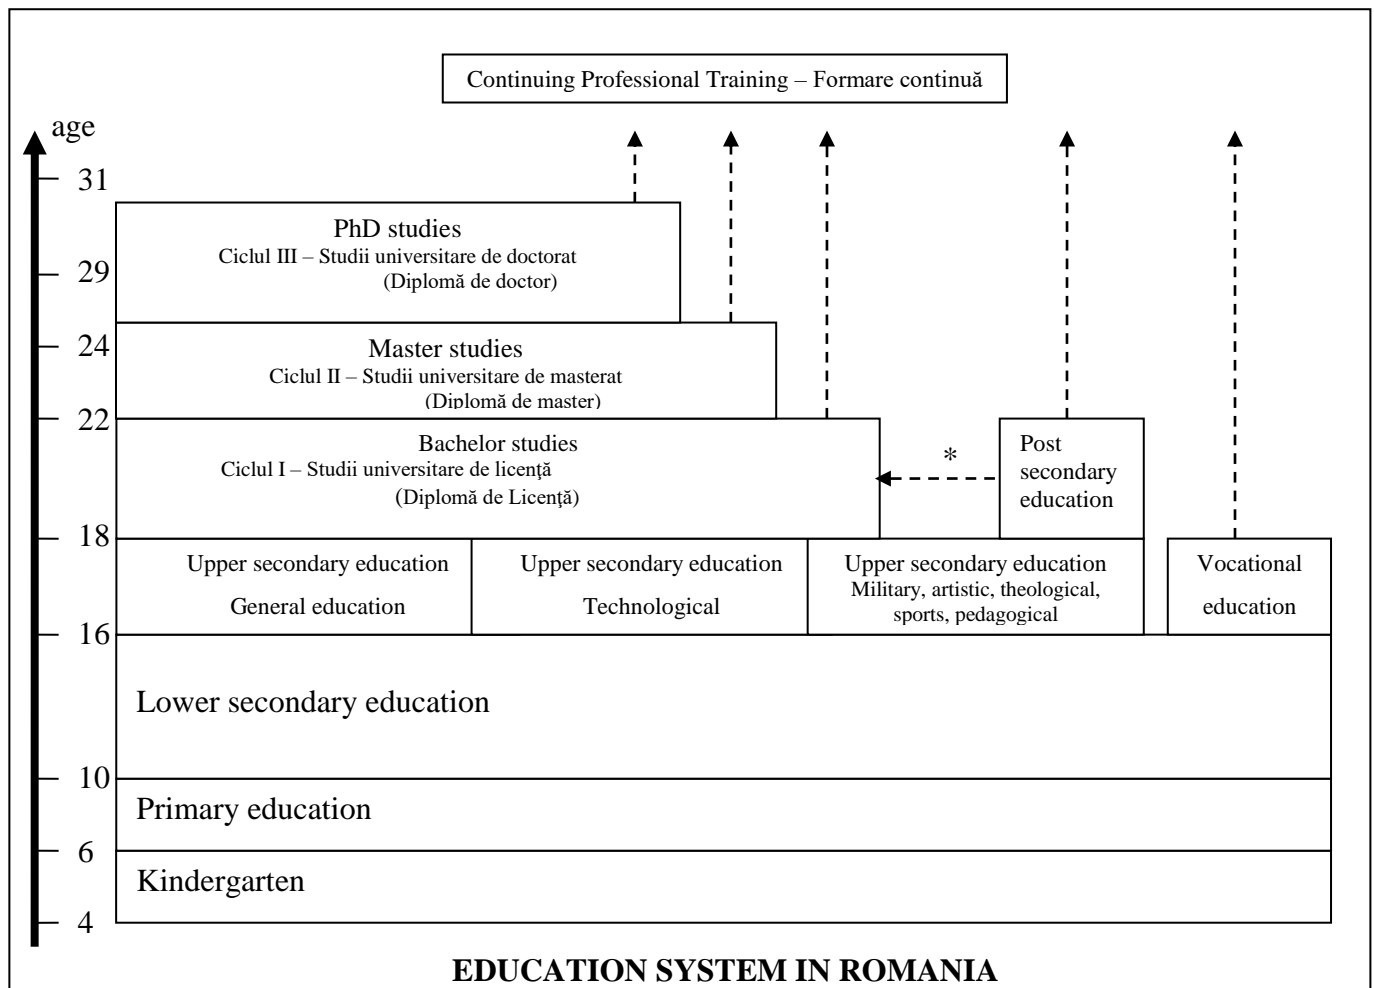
Continuing Professional Training – Formare continuă

age
31
29
24
22
18
16
10
6
4

PhD studies
Ciclul III – Studii universitare de doctorat
(Diplomă de doctor)

Master studies
Ciclul II – Studii universitare de masterat
(Diplomă de master)

Bachelor studies
Ciclul I – Studii universitare de licenţă
(Diplomă de Licenţă)

*

Post secondary education

Upper secondary education
General education

Upper secondary education
Technological

Upper secondary education
Military, artistic, theological, sports, pedagogical

Vocational education

Lower secondary education

Primary education

Kindergarten

EDUCATION SYSTEM IN ROMANIA